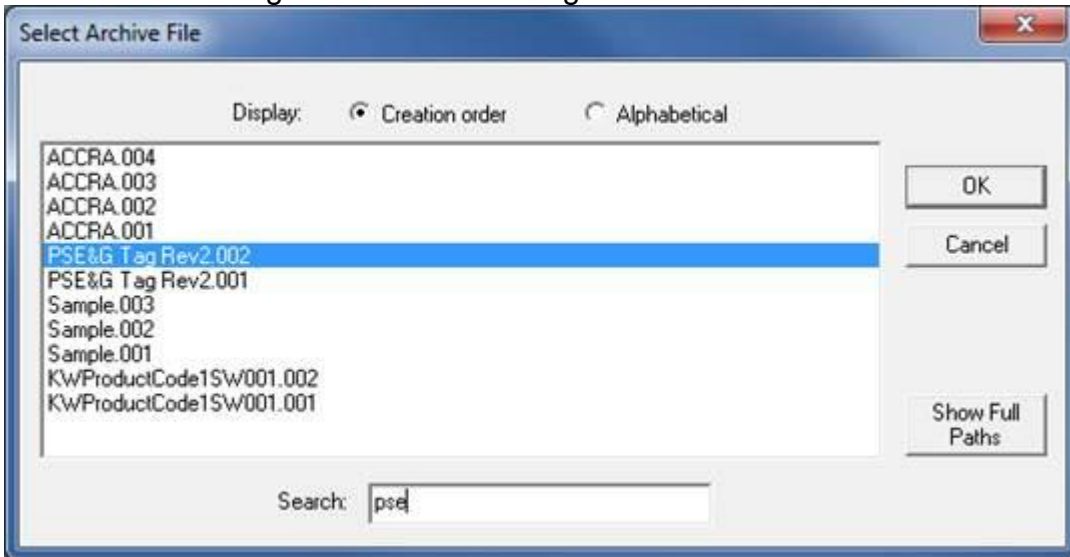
Select Archive File

Display: Creation order Alphabetical

ACCRA.004
ACCRA.003
ACCRA.002
ACCRA.001
PSE&G Tag Rev2.002
PSE&G Tag Rev2.001
Sample.003
Sample.002
Sample.001
KWProductCode1SW001.002
KWProductCode1SW001.001

OK

Cancel

Show Full Paths

Search: pse